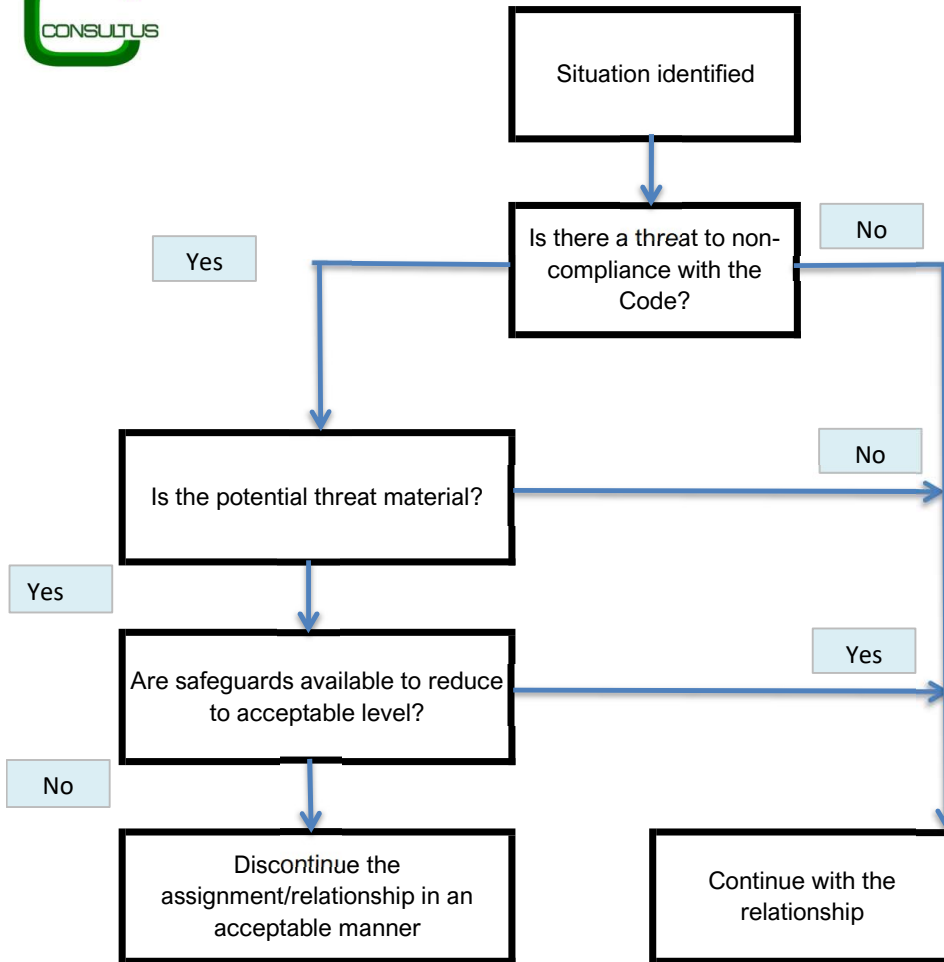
CONSULTUS

Situation identified

Is there a threat to non-compliance with the Code?

Yes

No

Is the potential threat material?

No

Yes

Are safeguards available to reduce to acceptable level?

Yes

No

Discontinue the assignment/relationship in an acceptable manner

Continue with the relationship